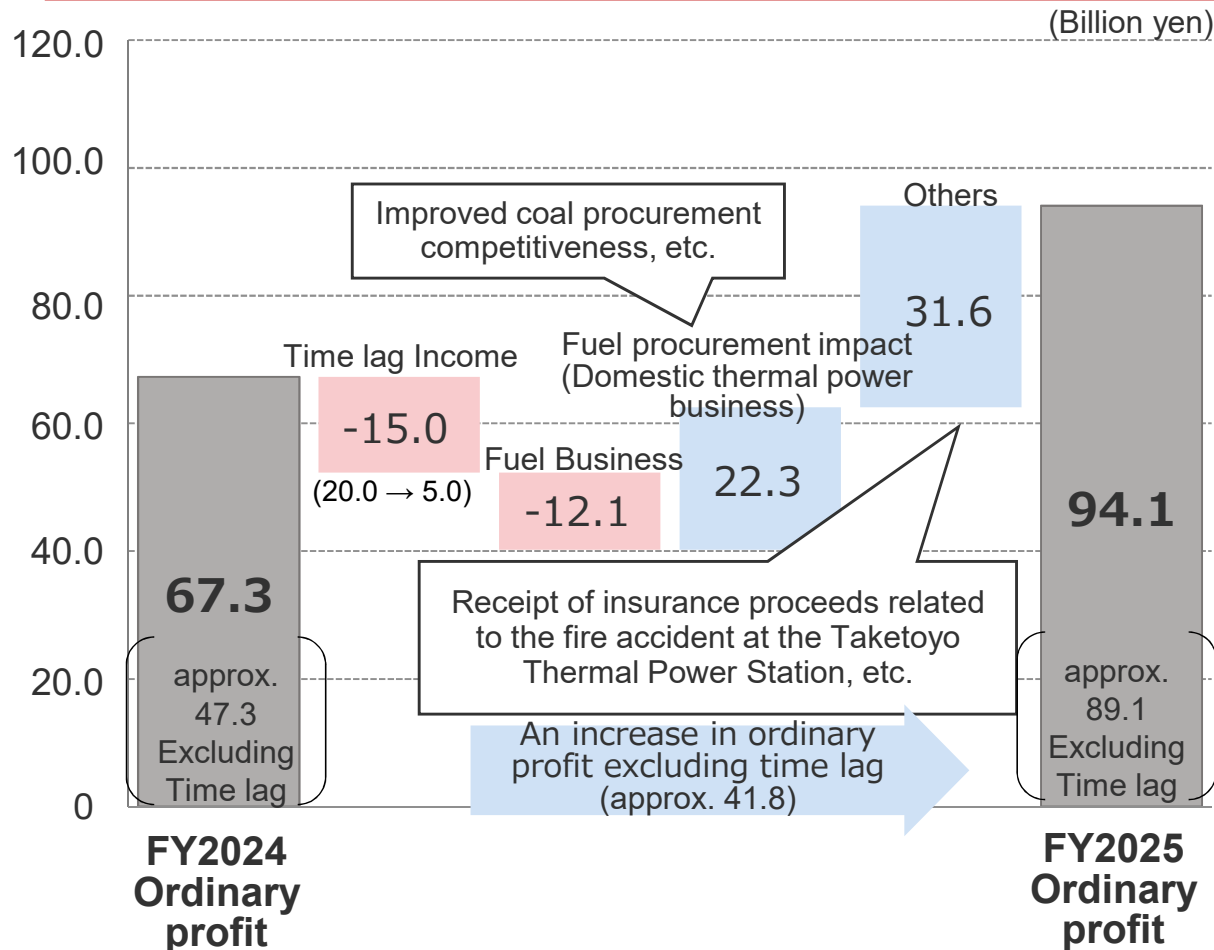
(Billion yen)
120.0
100.0
80.0
60.0
40.0
20.0
0

Improved coal procurement competitiveness, etc.

Others
31.6

Time lag Income
-15.0
(20.0 → 5.0)

Fuel procurement impact (Domestic thermal power business)
22.3

Fuel Business
-12.1

67.3
approx. 47.3 Excluding Time lag

94.1
approx. 89.1 Excluding Time lag

Receipt of insurance proceeds related to the fire accident at the Taketoyo Thermal Power Station, etc.

An increase in ordinary profit excluding time lag (approx. 41.8)

FY2024 Ordinary profit

FY2025 Ordinary profit